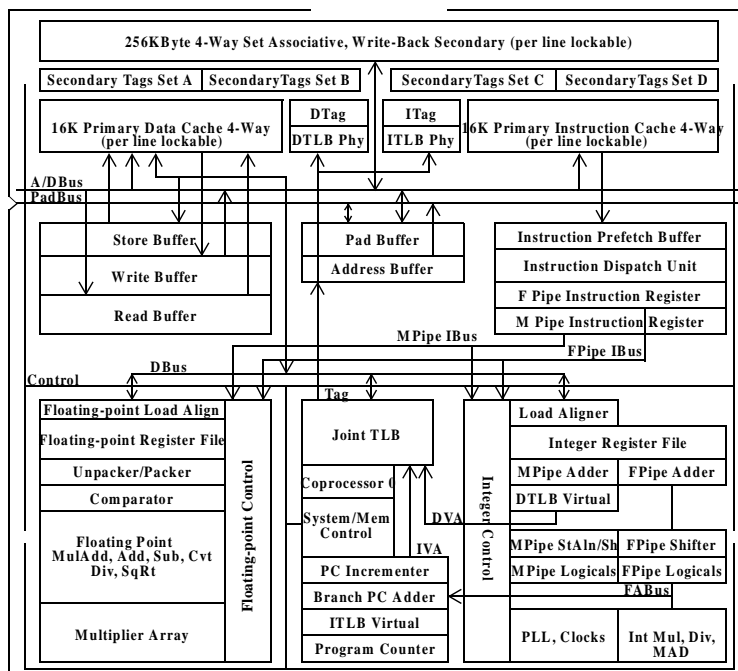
256KByte 4-Way Set Associative, Write-Back Secondary (per line lockable)

Secondary Tags Set A | SecondaryTags Set B | SecondaryTags Set C | SecondaryTags Set D

16K Primary Data Cache 4-Way (per line lockable)

DTag
DTLB Phy

ITag
ITLB Phy

16K Primary Instruction Cache 4-Way (per line lockable)

A/DBus
PadBus

Store Buffer
Write Buffer
Read Buffer

Pad Buffer
Address Buffer

Instruction Prefetch Buffer
Instruction Dispatch Unit
F Pipe Instruction Register
M Pipe Instruction Register

MPipe IBus
FPipe IBus
DBus
Control
Tag

Floating-point Load Align
Floating-point Register File
Unpacker/Packer
Comparator
Floating Point MulAdd, Add, Sub, Cvt Div, SqRt
Multiplier Array
Floating-point Control

Joint TLB
Coprocessor 0
System/Mem Control
IVA
DVA
PC Incrementer
Branch PC Adder
ITLB Virtual
Program Counter

Integer Control

Load Aligner
Integer Register File
MPipe Adder
FPipe Adder
DTLB Virtual
MPipe StAln/Sh
FPipe Shifter
MPipe Logicals
FPipe Logicals
FABus
PLL, Clocks
Int Mul, Div, MAD